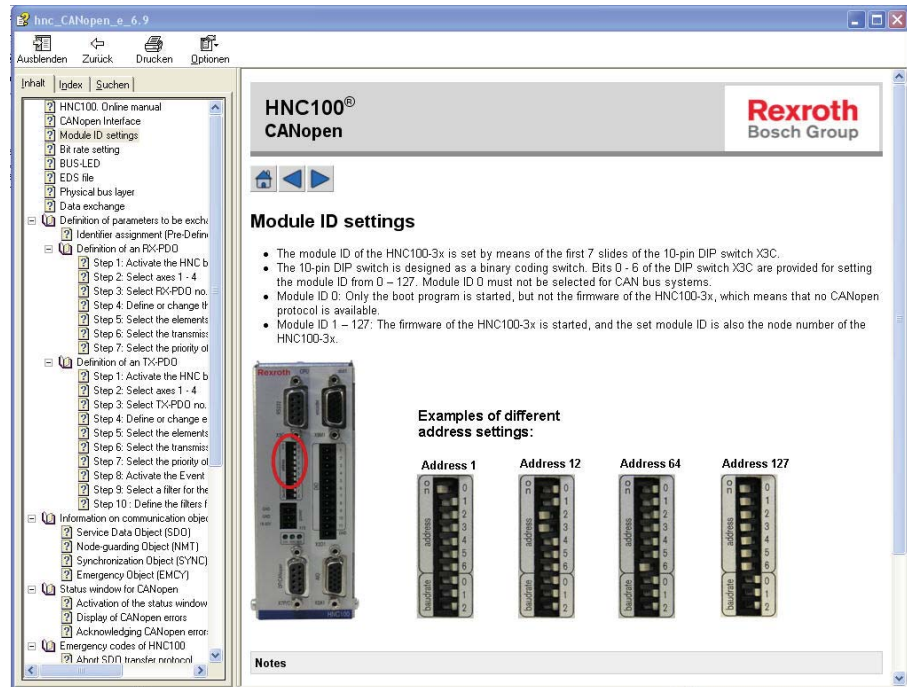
hnc_CANopen_e_6.9

Ausblenden Zurück Drucken Optionen

Inhalt | Index | Suchen

HNC100. Online manual
CANopen Interface
Module ID settings
Bit rate setting
BUS-LED
EDS file
Physical bus layer
Data exchange
Definition of parameters to be excha
Identifier assignment (Pre-Define
Definition of an RX-PDO
Step 1: Activate the HNC b
Step 2: Select axes 1 - 4
Step 3: Select RX-PDO no.
Step 4: Define or change th
Step 5: Select the elements
Step 6: Select the transmiss
Step 7: Select the priority of
Definition of an TX-PDO
Step 1: Activate the HNC b
Step 2: Select axes 1 - 4
Step 3: Select TX-PDO no.
Step 4: Define or change e
Step 5: Select the elements
Step 6: Select the transmiss
Step 7: Select the priority of
Step 8: Activate the Event
Step 9: Select a filter for the
Step 10 : Define the filters f
Information on communication objec
Service Data Object (SDO)
Node-guarding Object (NMT)
Synchronization Object (SYNC)
Emergency Object (EMCY)
Status window for CANopen
Activation of the status window
Display of CANopen errors
Acknowledging CANopen error
Emergency codes of HNC100
Abort SDO transfer protocol

HNC100®
CANopen

Rexroth
Bosch Group

Module ID settings

• The module ID of the HNC100-3x is set by means of the first 7 slides of the 10-pin DIP switch X3C.
• The 10-pin DIP switch is designed as a binary coding switch. Bits 0 - 6 of the DIP switch X3C are provided for setting the module ID from 0 – 127. Module ID 0 must not be selected for CAN bus systems.
• Module ID 0: Only the boot program is started, but not the firmware of the HNC100-3x, which means that no CANopen protocol is available.
• Module ID 1 – 127: The firmware of the HNC100-3x is started, and the set module ID is also the node number of the HNC100-3x.

Rexroth
HNC100

Examples of different address settings:

Address 1 | Address 12 | Address 64 | Address 127

on address baudrate 0 1 2 3 4 5 6 0 1 2

Notes